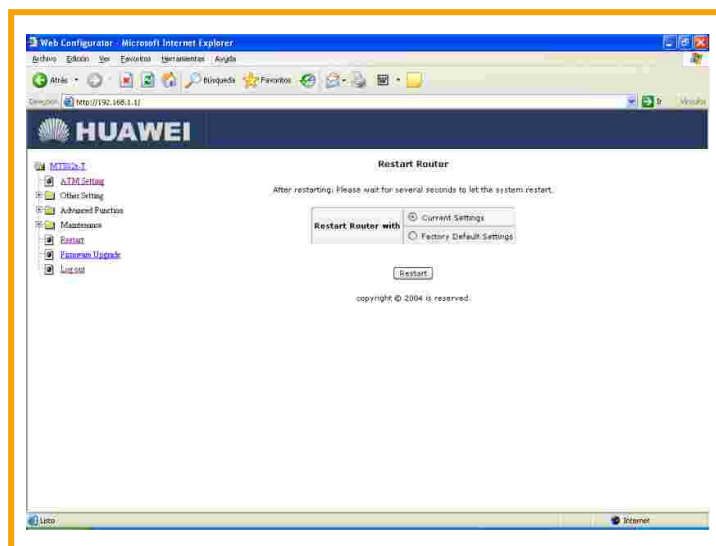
Web Configurator - Microsoft Internet Explorer

Archivo Edición Ver Favoritos Herramientas Ayuda

Atrás Búsqueda Favoritos

Dirección http://192.168.1.1/ Ir Vínculos

HUAWEI

MT882a-T
ATM Setting
Other Setting
Advanced Function
Maintenance
Restart
Firmware Upgrade
Log out

Restart Router

After restarting, Please wait for several seconds to let the system restart.

| Restart Router with | Current Settings |
|---|---|
| | Factory Default Settings |

Restart

copyright © 2004 is reserved.

Listo

Internet